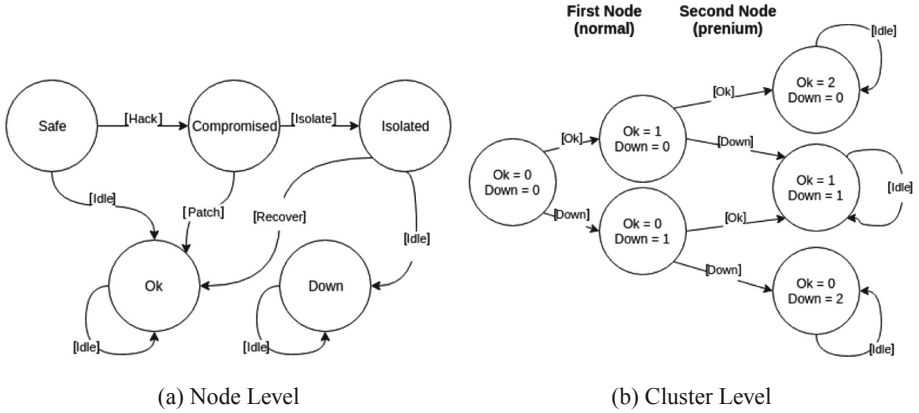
Safe
[Hack]
Compromised
[Isolate]
Isolated
[Idle]
[Patch]
[Recover]
[Idle]
Ok
Down
[Idle]
[Idle]

(a) Node Level

First Node (normal)
Second Node (prenium)

Ok = 0
Down = 0
[Ok]
[Down]
Ok = 1
Down = 0
Ok = 0
Down = 1
[Ok]
[Down]
[Ok]
[Down]
Ok = 2
Down = 0
[Idle]
Ok = 1
Down = 1
[Idle]
Ok = 0
Down = 2
[Idle]

(b) Cluster Level